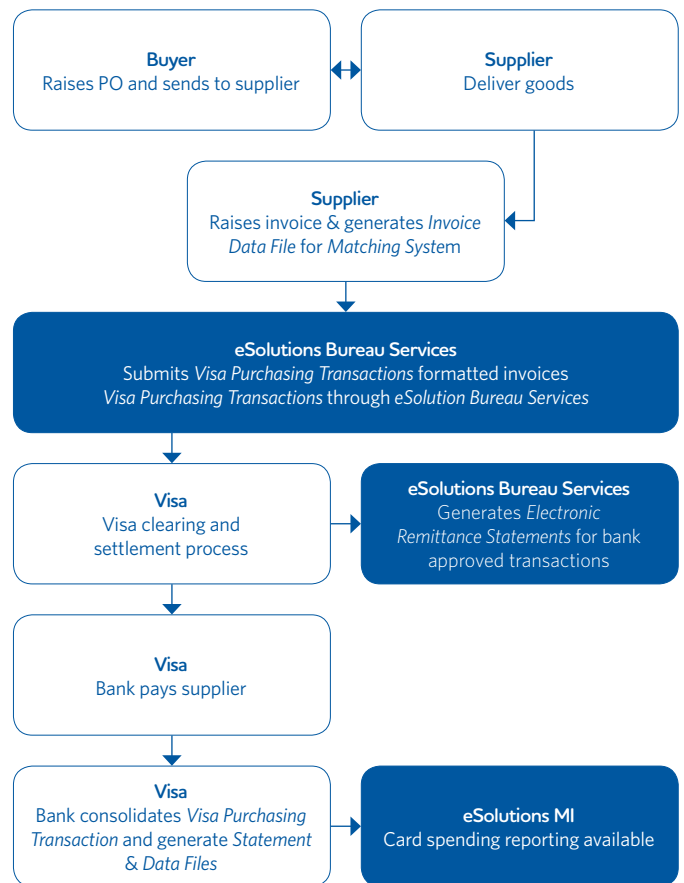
**Buyer**
Raises PO and sends to supplier

**Supplier**
Deliver goods

**Supplier**
Raises invoice & generates *Invoice Data File* for *Matching System*

**eSolutions Bureau Services**
Submits *Visa Purchasing Transactions* formatted invoices *Visa Purchasing Transactions* through *eSolution Bureau Services*

**Visa**
Visa clearing and settlement process

**eSolutions Bureau Services**
Generates *Electronic Remittance Statements* for bank approved transactions

**Visa**
Bank pays supplier

**Visa**
Bank consolidates *Visa Purchasing Transaction* and generate *Statement* & *Data Files*

**eSolutions MI**
Card spending reporting available